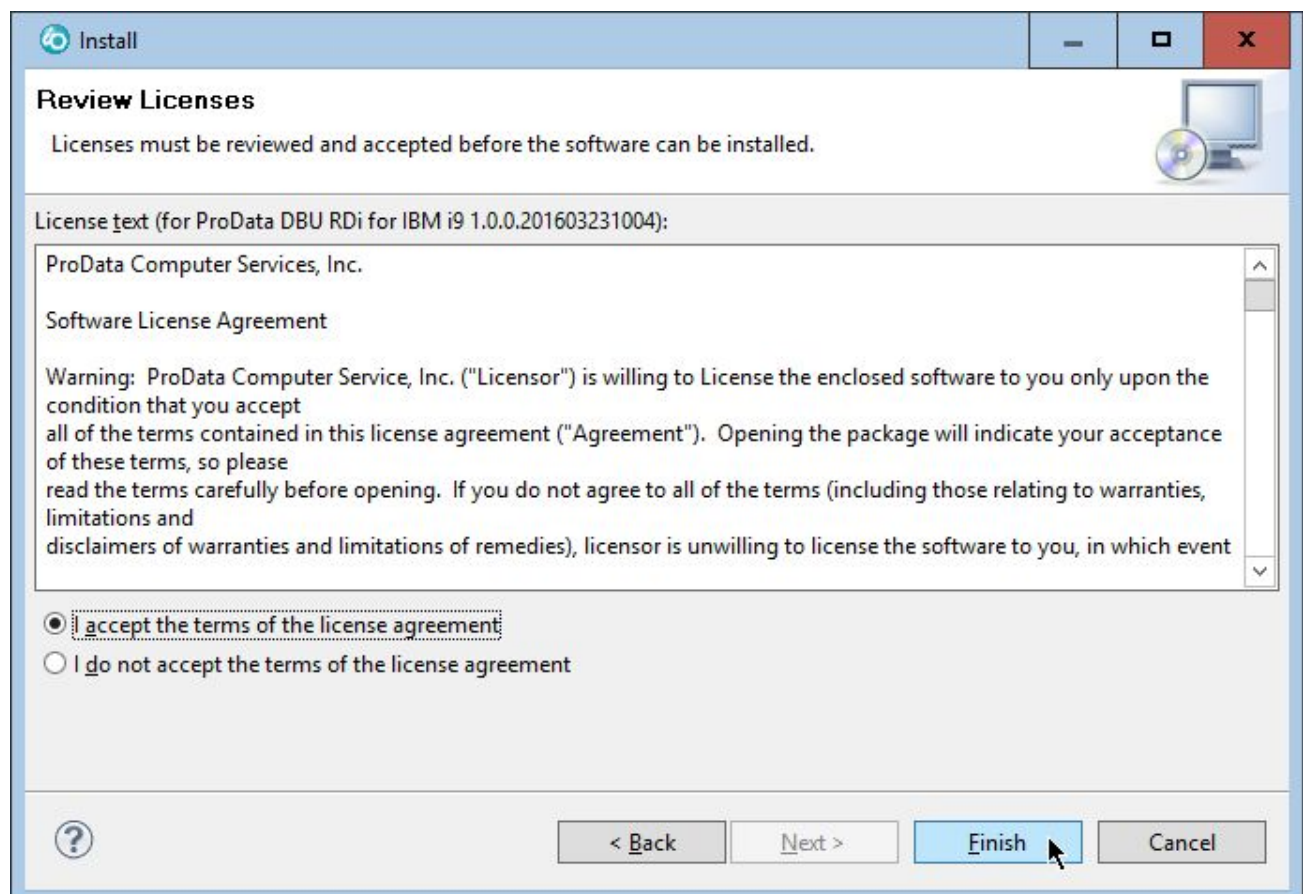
Install

Review Licenses

Licenses must be reviewed and accepted before the software can be installed.

License text (for ProData DBU RDi for IBM i9 1.0.0.201603231004):

ProData Computer Services, Inc.

Software License Agreement

Warning: ProData Computer Service, Inc. ("Licensor") is willing to License the enclosed software to you only upon the condition that you accept
all of the terms contained in this license agreement ("Agreement"). Opening the package will indicate your acceptance of these terms, so please
read the terms carefully before opening. If you do not agree to all of the terms (including those relating to warranties, limitations and
disclaimers of warranties and limitations of remedies), licensor is unwilling to license the software to you, in which event

I accept the terms of the license agreement

I do not accept the terms of the license agreement

< Back

Next >

Finish

Cancel